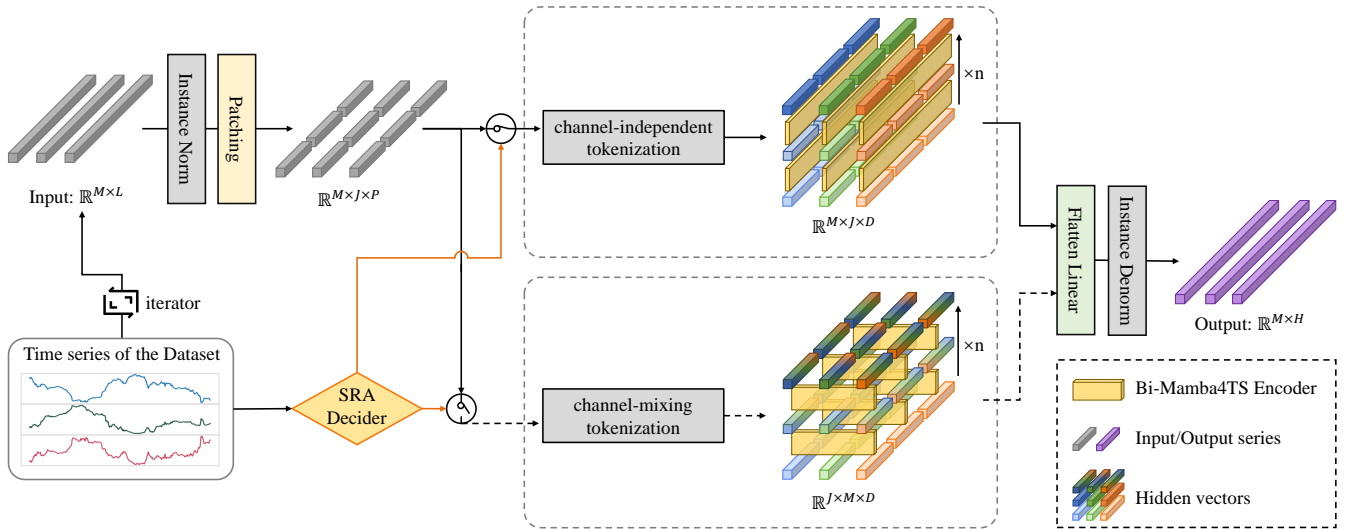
Instance Norm

Patching

Input: $\mathbb{R}^{M\times L}$

$\mathbb{R}^{M\times J\times P}$

channel-independent tokenization

$\times$n

$\mathbb{R}^{M\times J\times D}$

iterator

Time series of the Dataset

SRA Decider

channel-mixing tokenization

$\times$n

$\mathbb{R}^{J\times M\times D}$

Flatten Linear

Instance Denorm

Output: $\mathbb{R}^{M\times H}$

Bi-Mamba4TS Encoder

Input/Output series

Hidden vectors